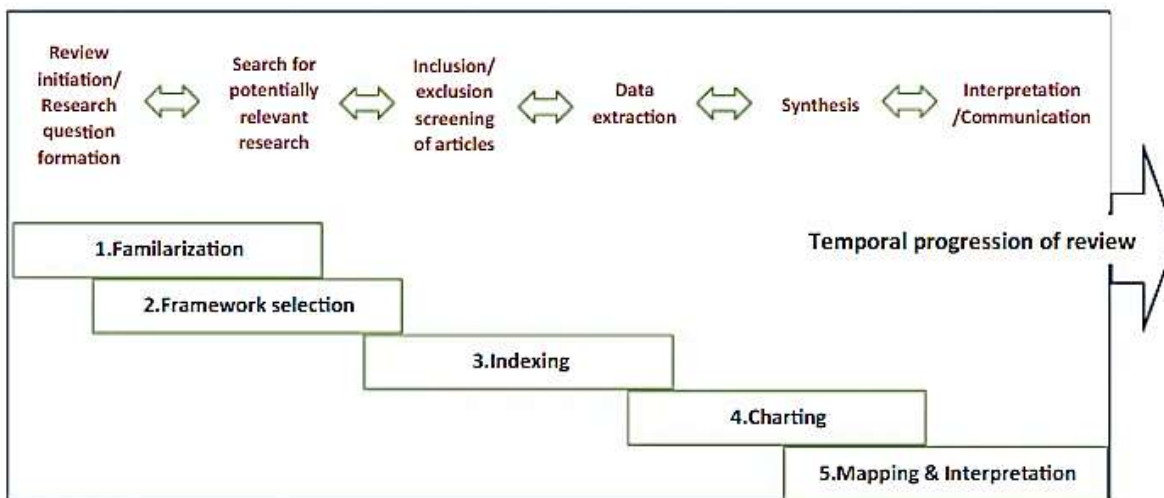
Review initiation/ Research question formation

Search for potentially relevant research

Inclusion/ exclusion screening of articles

Data extraction

Synthesis

Interpretation /Communication

1.Familarization

2.Framework selection

3.Indexing

4.Charting

5.Mapping & Interpretation

Temporal progression of review